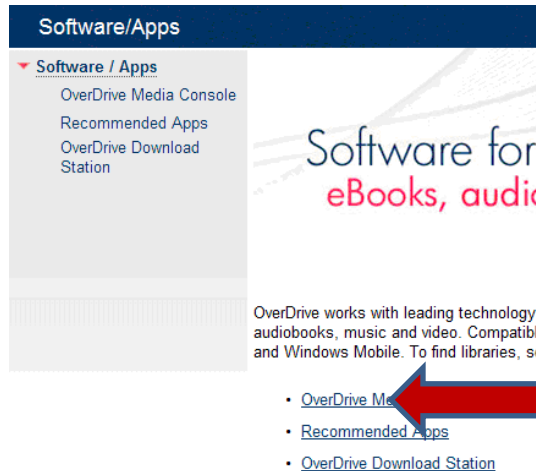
Software/Apps

Software / Apps
OverDrive Media Console
Recommended Apps
OverDrive Download Station

Software for
eBooks, audio

OverDrive works with leading technology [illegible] audiobooks, music and video. Compatibl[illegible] and Windows Mobile. To find libraries, s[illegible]

- OverDrive Me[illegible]
- Recommended Apps
- OverDrive Download Station